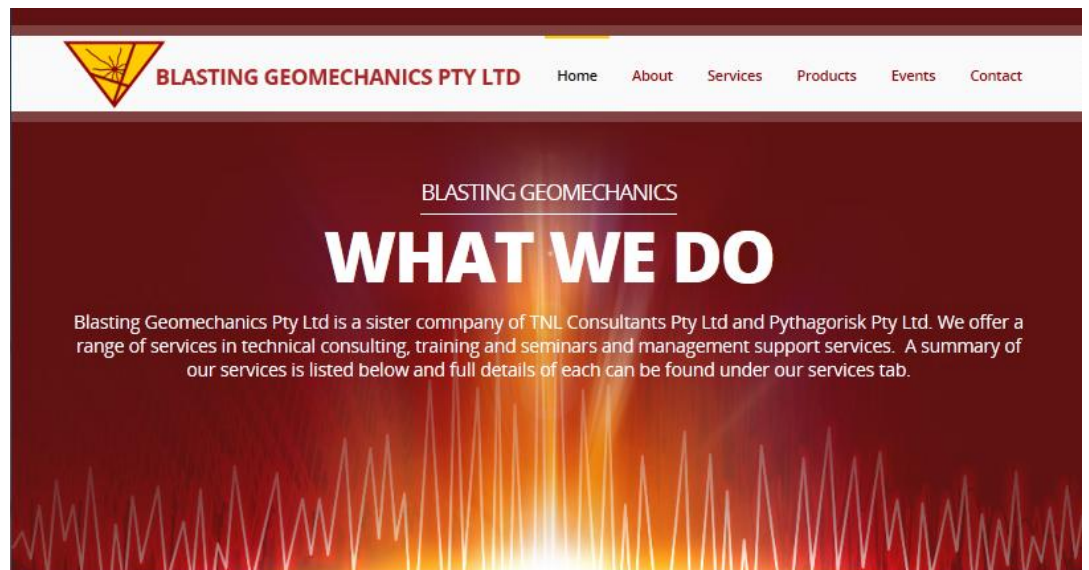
BLASTING GEOMECHANICS PTY LTD

Home About Services Products Events Contact

BLASTING GEOMECHANICS

WHAT WE DO

Blasting Geomechanics Pty Ltd is a sister comnpany of TNL Consultants Pty Ltd and Pythagorisk Pty Ltd. We offer a range of services in technical consulting, training and seminars and management support services. A summary of our services is listed below and full details of each can be found under our services tab.